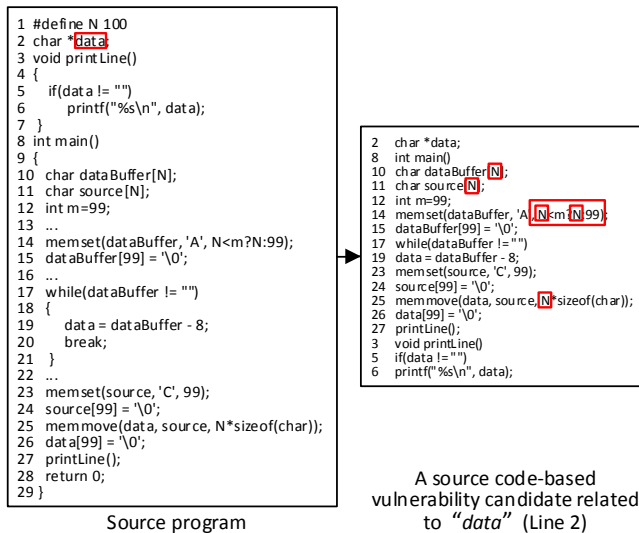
1 #define N 100
2 char *data;
3 void printLine()
4 {
5 if(data != "")
6 printf("%s\n", data);
7 }
8 int main()
9 {
10 char dataBuffer[N];
11 char source[N];
12 int m=99;
13 ...
14 memset(dataBuffer, 'A', N<m?N:99);
15 dataBuffer[99] = '\0';
16 ...
17 while(dataBuffer != "")
18 {
19 data = dataBuffer - 8;
20 break;
21 }
22 ...
23 memset(source, 'C', 99);
24 source[99] = '\0';
25 memmove(data, source, N*sizeof(char));
26 data[99] = '\0';
27 printLine();
28 return 0;
29 }

Source program

2 char *data;
8 int main()
10 char dataBuffer[N];
11 char source[N];
12 int m=99;
14 memset(dataBuffer, 'A', N<m?N:99);
15 dataBuffer[99] = '\0';
17 while(dataBuffer != "")
19 data = dataBuffer - 8;
23 memset(source, 'C', 99);
24 source[99] = '\0';
25 memmove(data, source, N*sizeof(char));
26 data[99] = '\0';
27 printLine();
3 void printLine()
5 if(data != "")
6 printf("%s\n", data);

A source code-based vulnerability candidate related to "data" (Line 2)